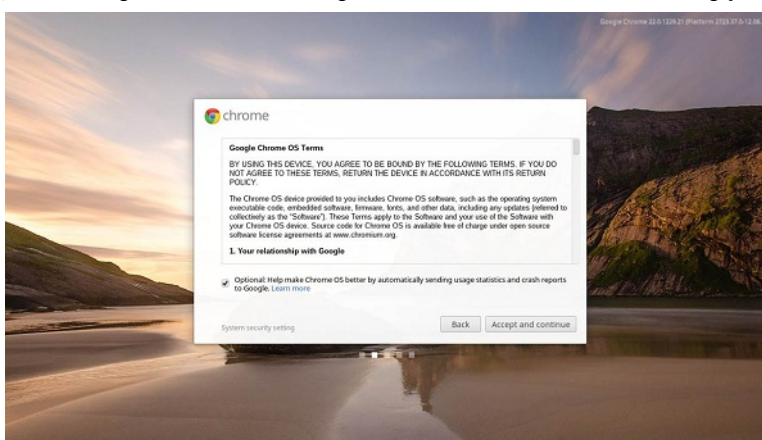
Google Chrome 22.0.1229.21 (Platform 2723.37.0-12.06

chrome

Google Chrome OS Terms

BY USING THIS DEVICE, YOU AGREE TO BE BOUND BY THE FOLLOWING TERMS. IF YOU DO NOT AGREE TO THESE TERMS, RETURN THE DEVICE IN ACCORDANCE WITH ITS RETURN POLICY.

The Chrome OS device provided to you includes Chrome OS software, such as the operating system executable code, embedded software, firmware, fonts, and other data, including any updates (referred to collectively as the "Software"). These Terms apply to the Software and your use of the Software with your Chrome OS device. Source code for Chrome OS is available free of charge under open source software license agreements at www.chromium.org.

1. Your relationship with Google

Optional: Help make Chrome OS better by automatically sending usage statistics and crash reports to Google. Learn more

System security setting

Back

Accept and continue